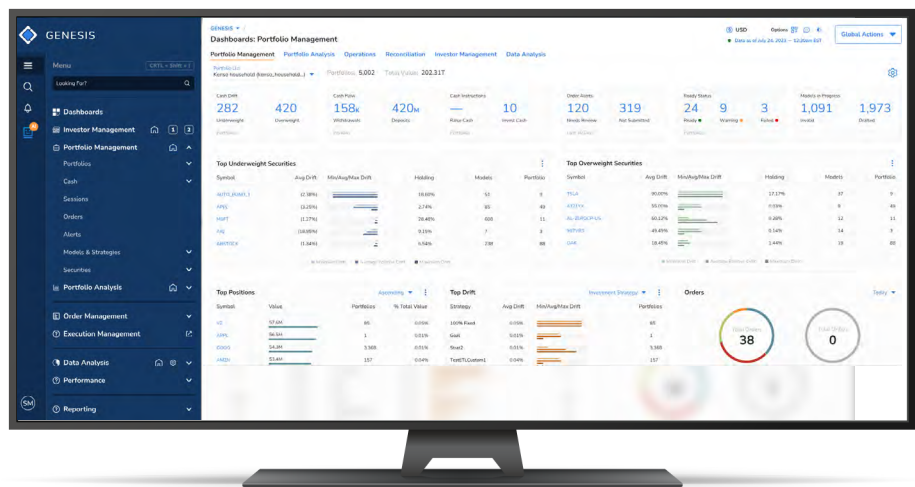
GENESIS

Menu CRTL + Shift + /
Looking For?
Dashboards
Investor Management 1 2
Portfolio Management
Portfolios
Cash
Sessions
Orders
Alerts
Models & Strategies
Securities
Portfolio Analysis
Order Management
Execution Management
Data Analysis
Performance
Reporting
SM

GENESIS
Dashboards: Portfolio Management
USD Options
Data as of July 24, 2023 — 12:00am EST
Global Actions

Portfolio Management Portfolio Analysis Operations Reconciliation Investor Management Data Analysis

Portfolio (1)
Kenzo household (Kenzo_household...)
Portfolios 5,002 Total Values 202,317

Cash Drift
282 Underweight
420 Overweight
Cash Flow
158M Withdrawals
420M Deposits
Cash Instructions
— Raise Cash
10 Invest Cash
Order Alerts
120 Needs Review
319 Not Submitted
Ready Status
24 Ready
9 Warning
3 Failed
Models in Progress
1,091 Invalid
1,973 Drafted

Top Underweight Securities
| Symbol | Avg Drift | Min/Avg/Max Drift | Holding | Models | Portfolio |
|---|---|---|---|---|---|
| AUTO_BOND_1 | (2.38)% | | 10.00% | 53 | 6 |
| APPL | (3.25)% | | 2.74% | 65 | 49 |
| MSFT | (1.27)% | | 76.48% | 608 | 11 |
| FAI | (18.89)% | | 0.15% | 7 | 2 |
| AMZN | (1.34)% | | 4.54% | 238 | 88 |

Top Overweight Securities
| Symbol | Avg Drift | Min/Avg/Max Drift | Holding | Models | Portfolio |
|---|---|---|---|---|---|
| TSLA | 90.09% | | 17.17% | 37 | 9 |
| | 55.05% | | 0.59% | 8 | 46 |
| | 50.12% | | 0.38% | 12 | 11 |
| | 49.49% | | 0.14% | 14 | 3 |
| | 18.45% | | 1.44% | 18 | 80 |

Top Positions
| Symbol | Value | Portfolios | % Total Value |
|---|---|---|---|
| | 57.6M | 86 | 0.05% |
| AAPL | 56.5M | 1 | 0.01% |
| | 54.3M | | 3.56% |
| | 53.4M | 157 | 0.04% |

Top Drift
Investment Strategy
| Strategy | Avg Drift | Min/Avg/Max Drift | Portfolios |
|---|---|---|---|
| 100% Fixed | 0.05% | | 86 |
| Gwli | 0.01% | | 1 |
| Stud2 | 0.01% | | 3,365 |
| TestETLCustom1 | 0.04% | | 157 |

Orders
Today
Total Orders 38
Total Orders 0